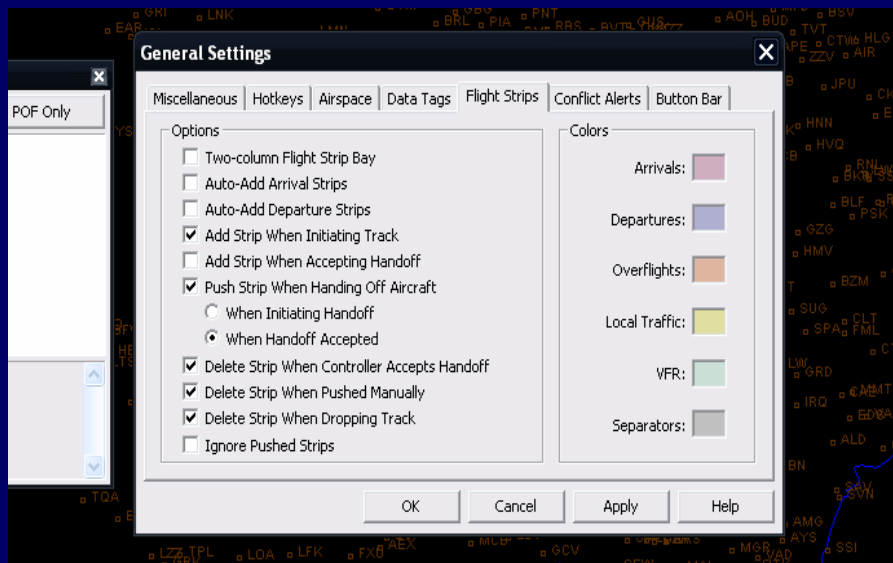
General Settings

Miscellaneous | Hotkeys | Airspace | Data Tags | Flight Strips | Conflict Alerts | Button Bar

Options
Two-column Flight Strip Bay
Auto-Add Arrival Strips
Auto-Add Departure Strips
Add Strip When Initiating Track
Add Strip When Accepting Handoff
Push Strip When Handing Off Aircraft
When Initiating Handoff
When Handoff Accepted
Delete Strip When Controller Accepts Handoff
Delete Strip When Pushed Manually
Delete Strip When Dropping Track
Ignore Pushed Strips

Colors
Arrivals:
Departures:
Overflights:
Local Traffic:
VFR:
Separators:

OK | Cancel | Apply | Help

POF Only

GRI LNK EAR BRL PIA PNT AOH BUD BSV TVT CTW HLG ZZV JPU HNN HVQ BLF PSK GZG HMV BZM SUG SPA CLT FML GRD IRQ ALD BN SAV AMG AYS SSI MGR VAD GCV FXB AEX LFK LOA TQA